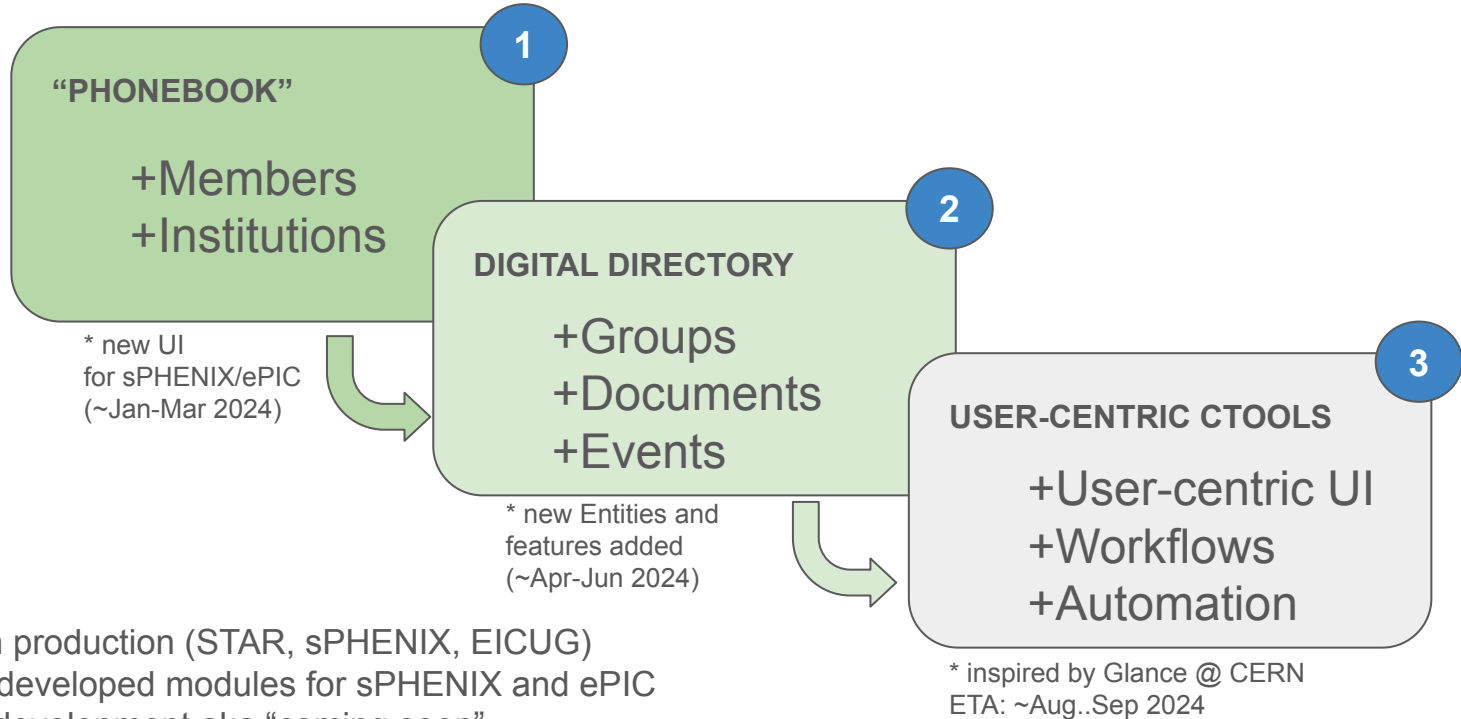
1

"PHONEBOOK"

+Members
+Institutions

* new UI
for sPHENIX/ePIC
(~Jan-Mar 2024)

2

DIGITAL DIRECTORY

+Groups
+Documents
+Events

* new Entities and
features added
(~Apr-Jun 2024)

3

USER-CENTRIC CTOOLS

+User-centric UI
+Workflows
+Automation

* inspired by Glance @ CERN
ETA: ~Aug..Sep 2024

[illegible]n production (STAR, sPHENIX, EICUG)
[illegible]developed modules for sPHENIX and ePIC
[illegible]